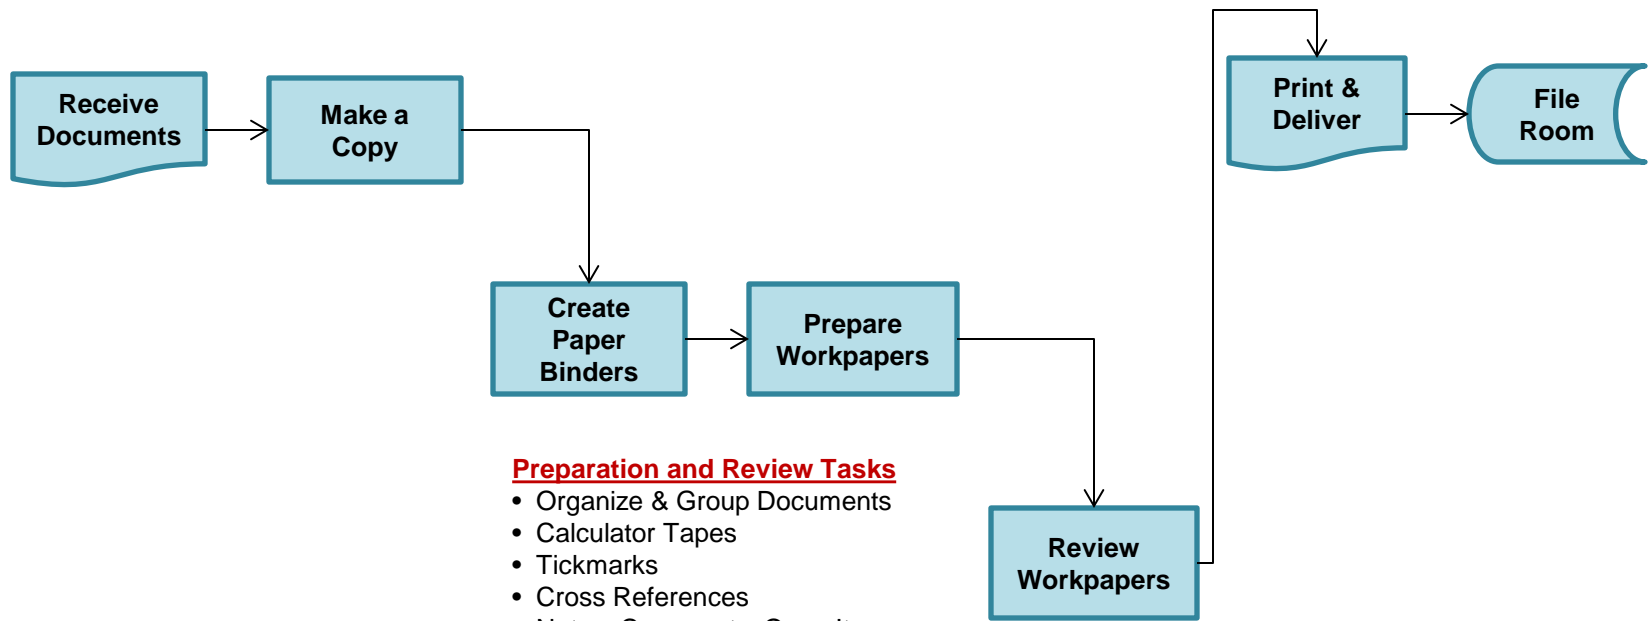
Receive Documents

Make a Copy

Create Paper Binders

Prepare Workpapers

Review Workpapers

Print & Deliver

File Room

Preparation and Review Tasks
• Organize & Group Documents
• Calculator Tapes
• Tickmarks
• Cross References
• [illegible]